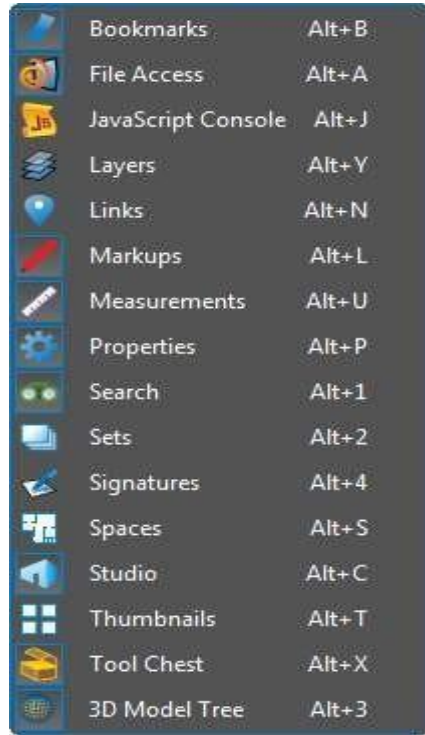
| | |
|---|---|
| Bookmarks | Alt+B |
| File Access | Alt+A |
| JavaScript Console | Alt+J |
| Layers | Alt+Y |
| Links | Alt+N |
| Markups | Alt+L |
| Measurements | Alt+U |
| Properties | Alt+P |
| Search | Alt+1 |
| Sets | Alt+2 |
| Signatures | Alt+4 |
| Spaces | Alt+S |
| Studio | Alt+C |
| Thumbnails | Alt+T |
| Tool Chest | Alt+X |
| 3D Model Tree | Alt+3 |